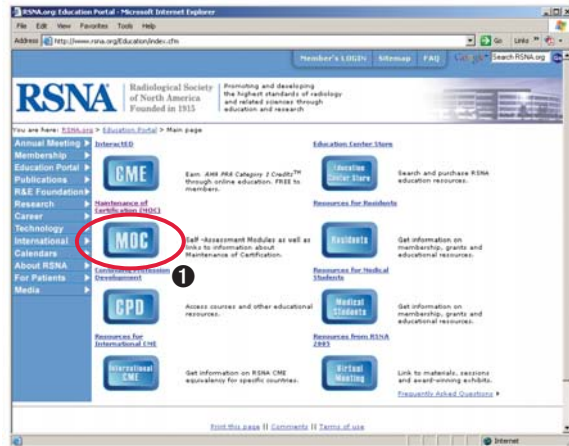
RSNA.org Education Portal - Microsoft Internet Explorer

File Edit View Favorites Tools Help

Address http://www.rsna.org/Education/index.cfm

Go Links

Member's LOGIN | Sitemap | FAQ | Search RSNA.org

RSNA | Radiological Society of North America Founded in 1915

Promoting and developing the highest standards of radiology and related sciences through education and research

You are here: RSNA.org > Education Portal > Main page

Annual Meeting
Membership
Education Portal
Publications
R&E Foundation
Research
Career
Technology
International
Calendars
About RSNA
For Patients
Media

InteractED

CME

Earn AMA PRA Category 1 Credits™ through online education. FREE to members.

Maintenance of Certification (MOC)

MOC

Self -Assessment Modules as well as links to information about Maintenance of Certification.

Continuing Professional Development

1

CPD

Access courses and other educational resources.

Resources for International CME

International CME

Get information on RSNA CME equivalency for specific countries.

Education Center Store

Education Center Store

Search and purchase RSNA education resources.

Resources for Residents

Residents

Get information on membership, grants and educational resources.

Resources for Medical Students

Medical Students

Get information on membership, grants and educational resources.

Resources from RSNA 2005

Virtual Meeting

Link to materials, sessions and award-winning exhibits.

Frequently Asked Questions

Print this page || Comments || Terms of use

Internet